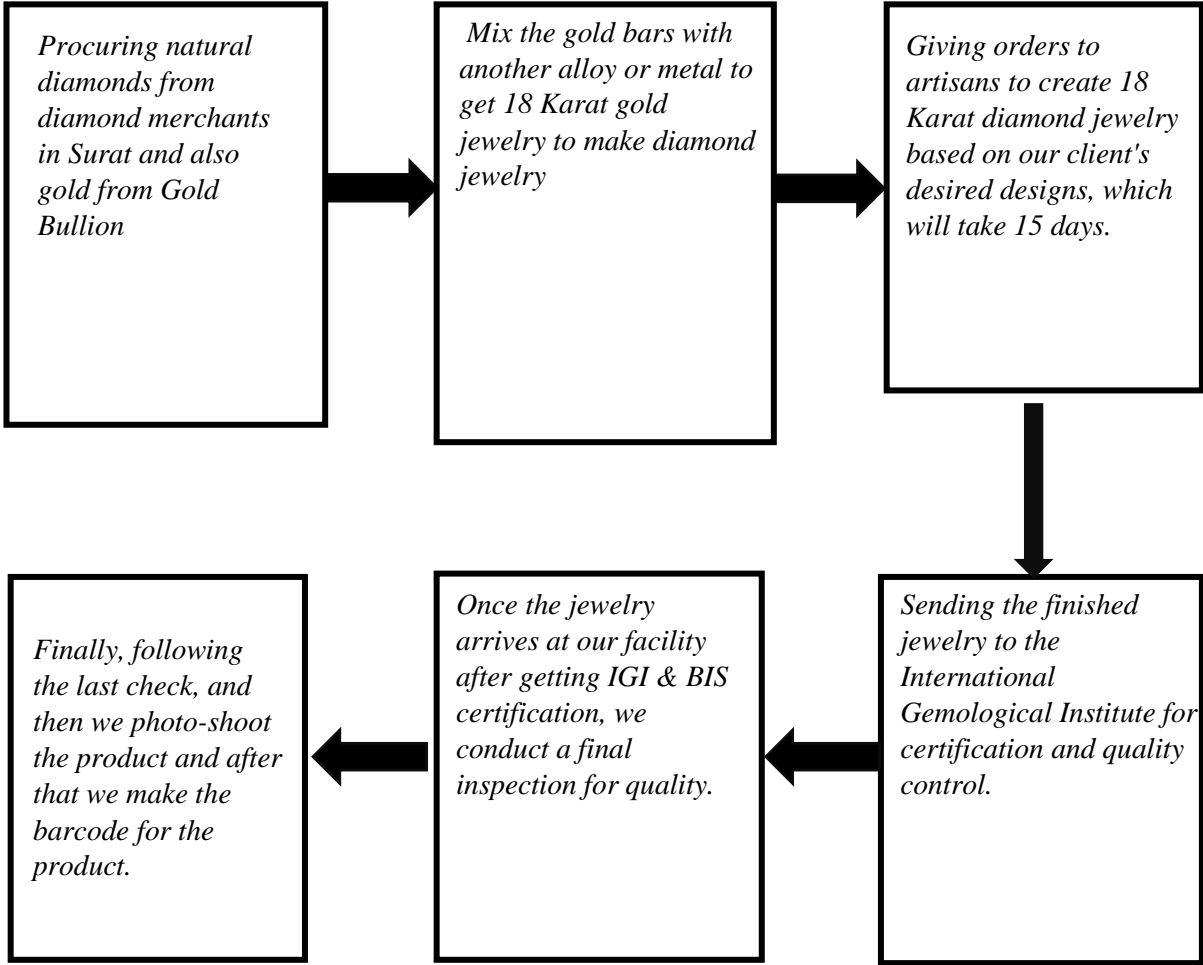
Procuring natural diamonds from diamond merchants in Surat and also gold from Gold Bullion

Mix the gold bars with another alloy or metal to get 18 Karat gold jewelry to make diamond jewelry

Giving orders to artisans to create 18 Karat diamond jewelry based on our client's desired designs, which will take 15 days.

Sending the finished jewelry to the International Gemological Institute for certification and quality control.

Once the jewelry arrives at our facility after getting IGI & BIS certification, we conduct a final inspection for quality.

Finally, following the last check, and then we photo-shoot the product and after that we make the barcode for the product.